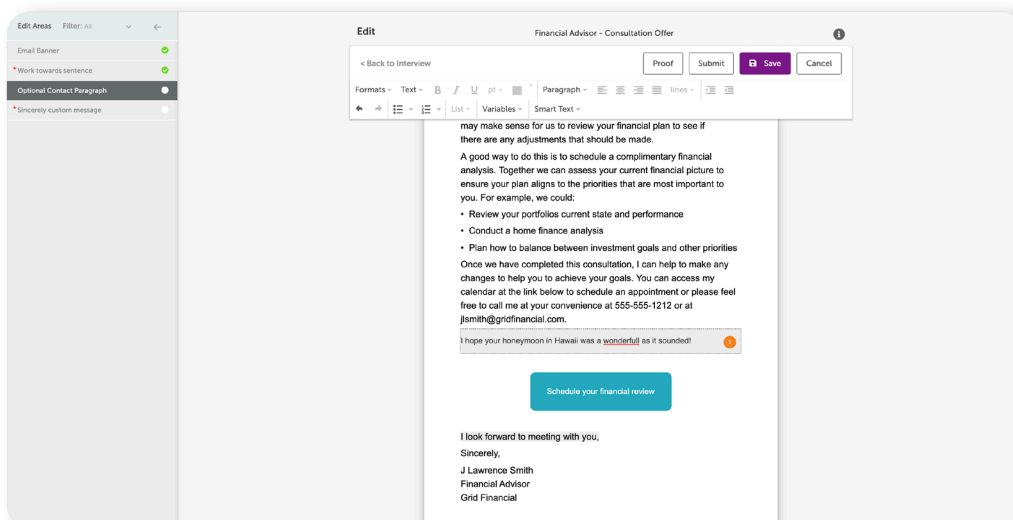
Edit Areas Filter: All

Email Banner
*Work towards sentence
Optional Contact Paragraph
*Sincerely custom message

Edit

Financial Advisor - Consultation Offer

< Back to Interview

Proof Submit Save Cancel

Formats Text B I U pt Paragraph lines
List Variables Smart Text

may make sense for us to review your financial plan to see if there are any adjustments that should be made.

A good way to do this is to schedule a complimentary financial analysis. Together we can assess your current financial picture to ensure your plan aligns to the priorities that are most important to you. For example, we could:

• Review your portfolios current state and performance
• Conduct a home finance analysis
• Plan how to balance between investment goals and other priorities

Once we have completed this consultation, I can help to make any changes to help you to achieve your goals. You can access my calendar at the link below to schedule an appointment or please feel free to call me at your convenience at 555-555-1212 or at jlsmith@gridfinancial.com.

I hope your honeymoon in Hawaii was a wonderfull as it sounded! 1

Schedule your financial review

I look forward to meeting with you,

Sincerely,

J Lawrence Smith
Financial Advisor
Grid Financial